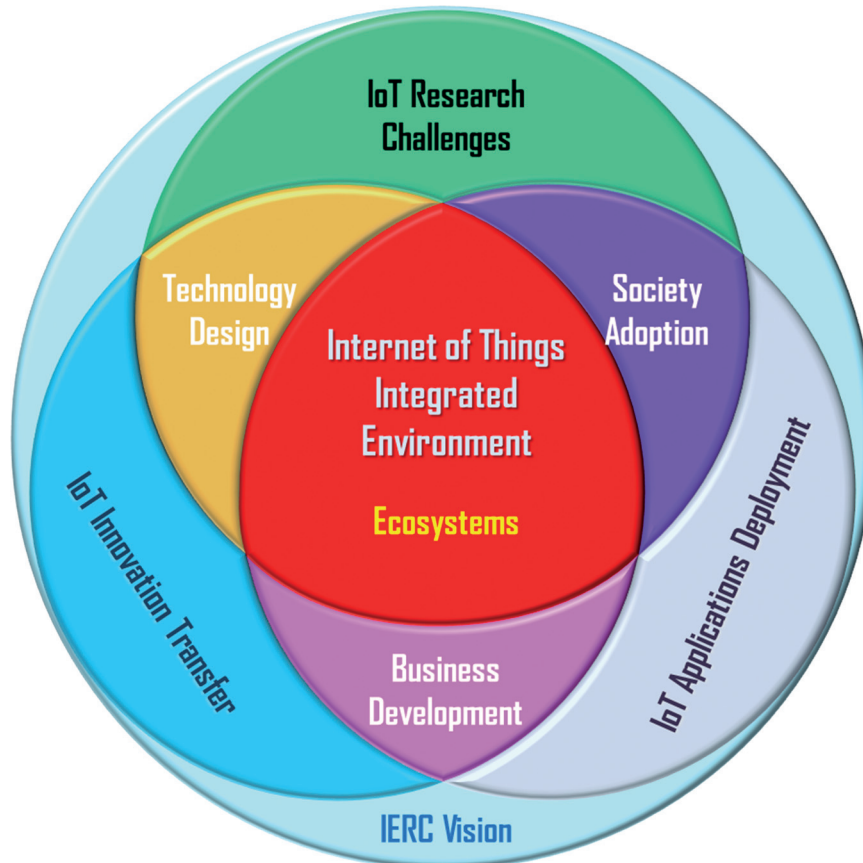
IoT Research Challenges

Technology Design

Society Adoption

Internet of Things Integrated Environment

Ecosystems

IoT Innovation Transfer

IoT Applications Deployment

Business Development

IERC Vision